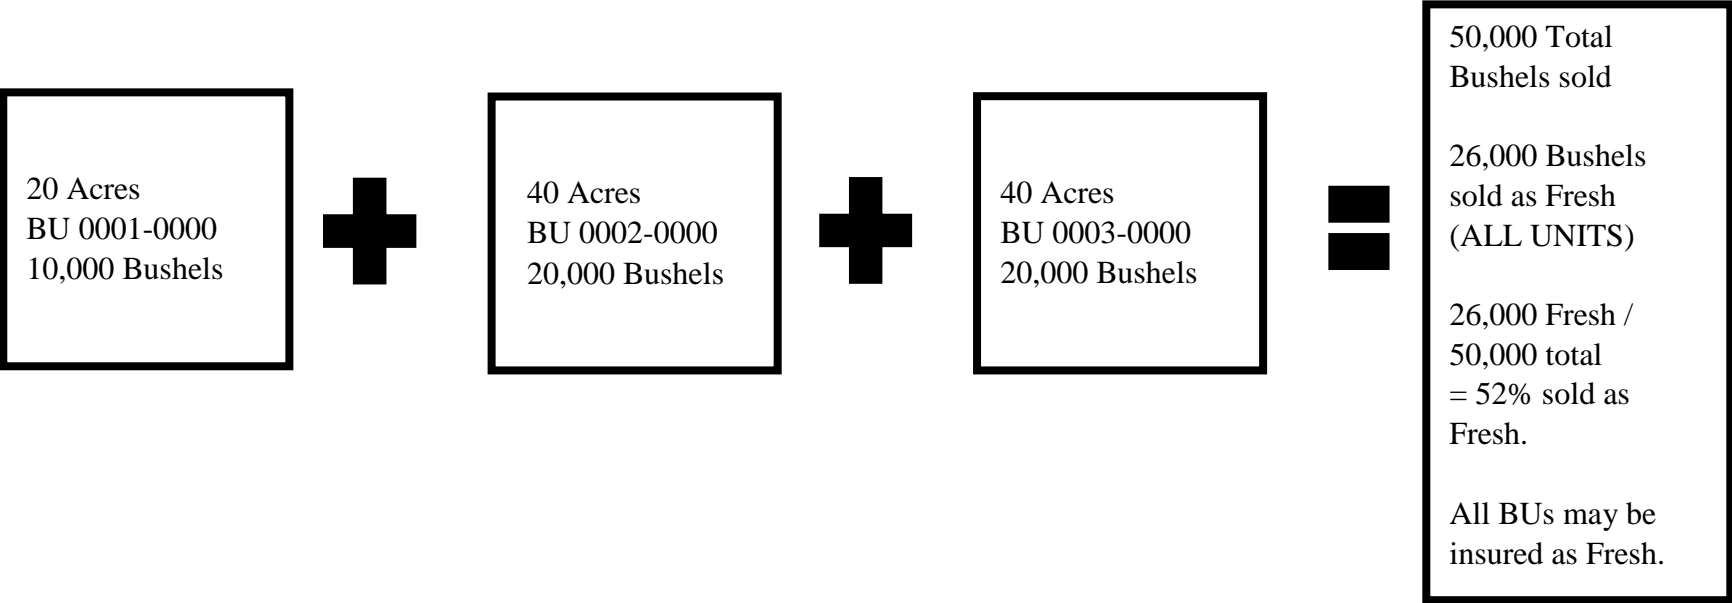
20 Acres
BU 0001-0000
10,000 Bushels

40 Acres
BU 0002-0000
20,000 Bushels

40 Acres
BU 0003-0000
20,000 Bushels

50,000 Total Bushels sold

26,000 Bushels sold as Fresh (ALL UNITS)

26,000 Fresh / 50,000 total = 52% sold as Fresh.

All BUs may be insured as Fresh.